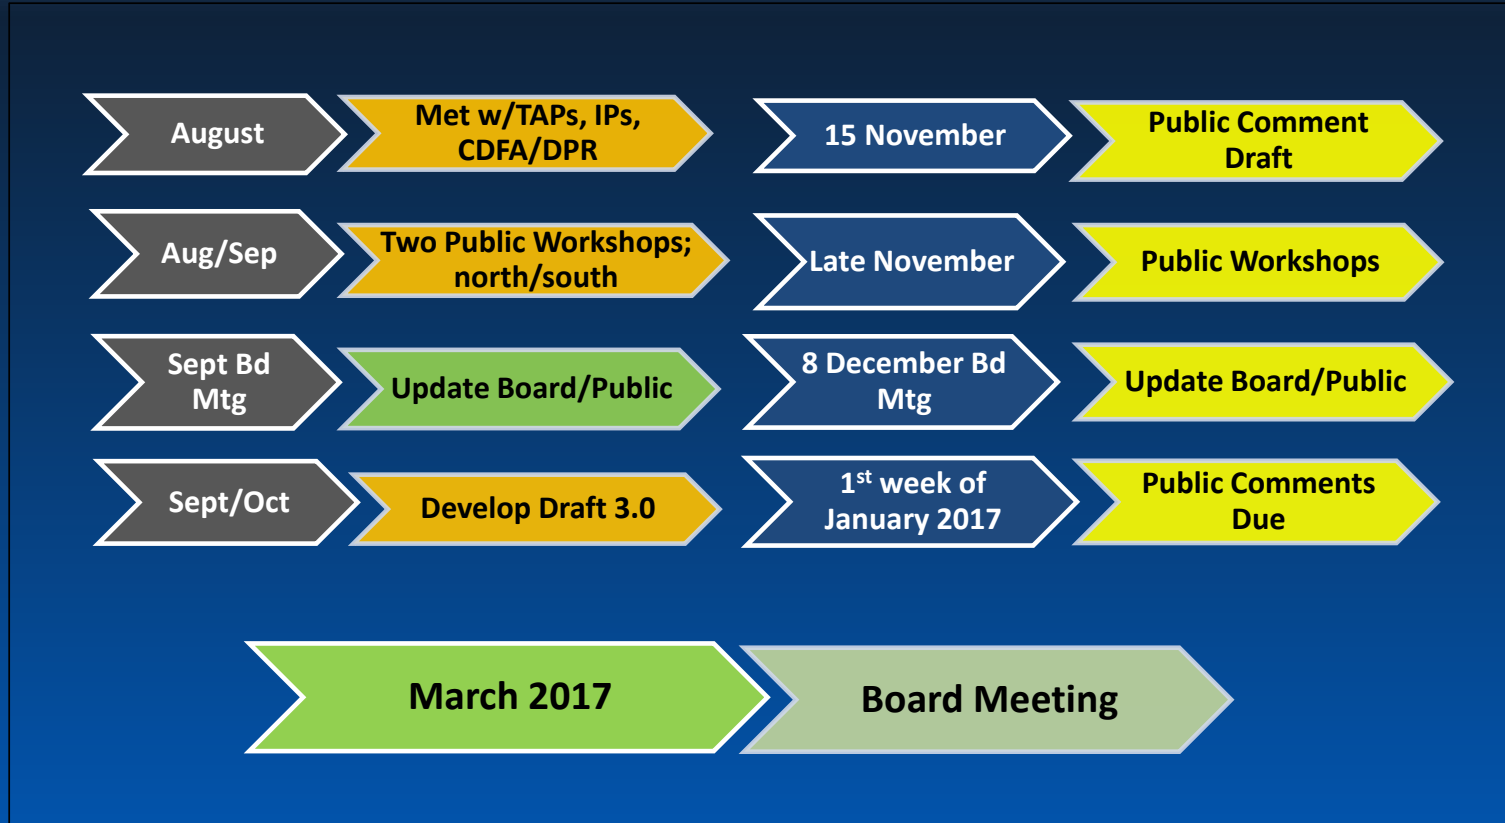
August

Met w/TAPs, IPs, CDFA/DPR

Aug/Sep

Two Public Workshops; north/south

Sept Bd Mtg

Update Board/Public

Sept/Oct

Develop Draft 3.0

15 November

Public Comment Draft

Late November

Public Workshops

8 December Bd Mtg

Update Board/Public

$1^{st}$ week of January 2017

Public Comments Due

March 2017

Board Meeting